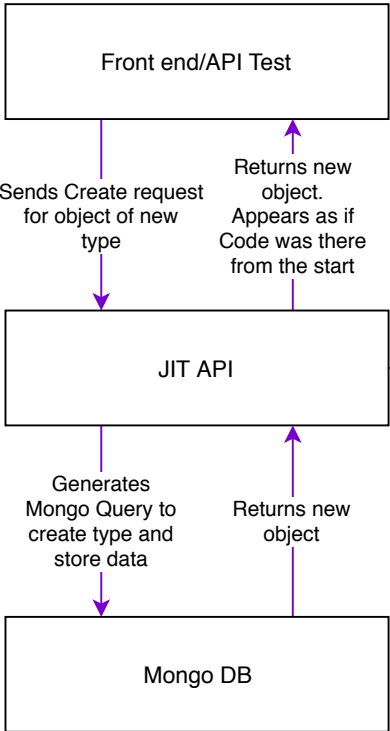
Front end/API Test

Sends Create request for object of new type

Returns new object. Appears as if Code was there from the start

JIT API

Generates Mongo Query to create type and store data

Returns new object

Mongo DB